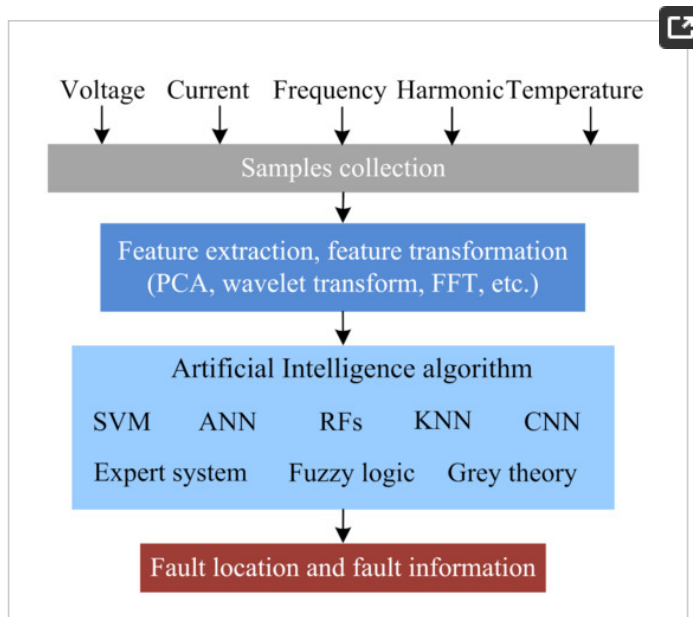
Voltage Current Frequency Harmonic Temperature

Samples collection

Feature extraction, feature transformation (PCA, wavelet transform, FFT, etc.)

Artificial Intelligence algorithm

SVM ANN RFs KNN CNN

Expert system Fuzzy logic Grey theory

Fault location and fault information